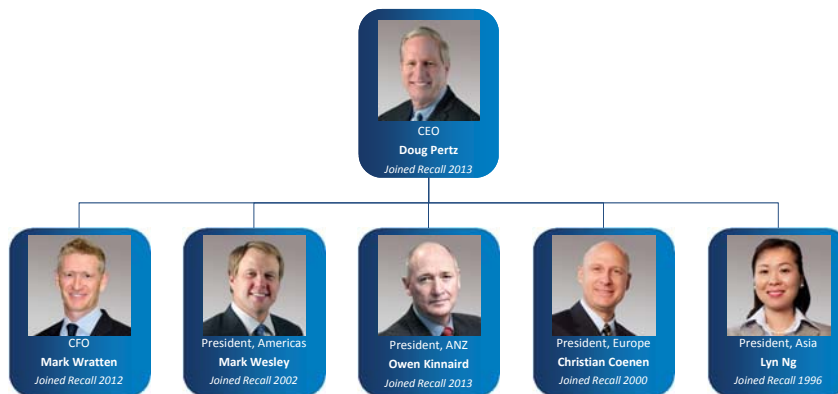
CEO
Doug Pertz
Joined Recall 2013

CFO
Mark Wratten
Joined Recall 2012

President, Americas
Mark Wesley
Joined Recall 2002

President, ANZ
Owen Kinnaird
Joined Recall 2013

President, Europe
Christian Coenen
Joined Recall 2000

President, Asia
Lyn Ng
Joined Recall 1996